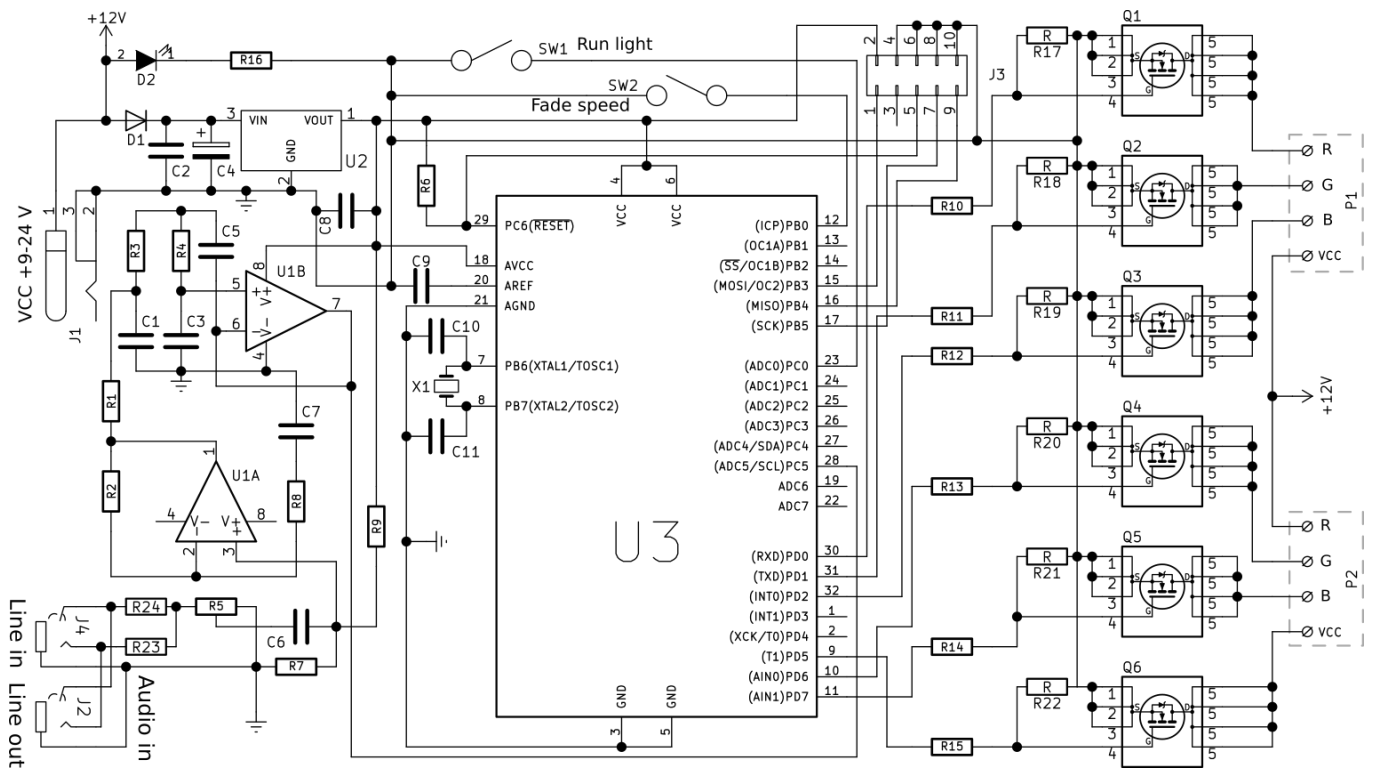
+12V
2 D2 1 R16 SW1 Run light
SW2
Fade speed
D1 3 VIN VOUT 1
GND U2
C2 C4
2
VCC +9-24 V
1 3 2
J1
R3 R4 C5
C8
R6
U1B
8
5 V+ +
6 V- -
4
7
C1 C3
R1
C7
R2
U1A
1
4 V- V+ 8
2 3
R8
R9
R24 R5
R23
C6
R7
J4
J2
Line in Line out
Audio in
C9
C10
X1
C11
29 PC6(RESET)
18 AVCC
20 AREF
21 AGND
7 PB6(XTAL1/TOSC1)
8 PB7(XTAL2/TOSC2)
4 VCC 6 VCC
U3
GND 3 GND 5
(ICP)PB0 12
(OC1A)PB1 13
(SS/OC1B)PB2 14
(MOSI/OC2)PB3 15
(MISO)PB4 16
(SCK)PB5 17
(ADC0)PC0 23
(ADC1)PC1 24
(ADC2)PC2 25
(ADC3)PC3 26
(ADC4/SDA)PC4 27
(ADC5/SCL)PC5 28
ADC6 19
ADC7 22
(RXD)PD0 30
(TXD)PD1 31
(INT0)PD2 32
(INT1)PD3 1
(XCK/T0)PD4 2
(T1)PD5 9
(AIN0)PD6 10
(AIN1)PD7 11
2 4 6 8 10
1 3 5 7 9
J3
R10 R11 R12 R13 R14 R15
R R17 Q1
R R18 Q2
R R19 Q3
R R20 Q4
R R21 Q5
R R22 Q6
1 2 3 4 S G D 5 5 5 5
R G B VCC P1
+12V
R G B VCC P2